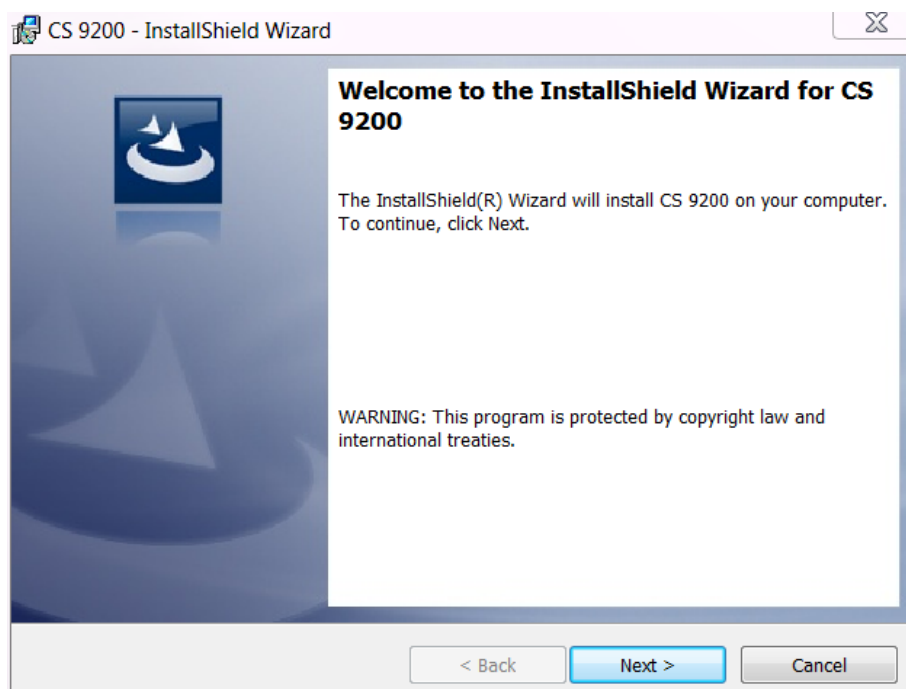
CS 9200 - InstallShield Wizard

Welcome to the InstallShield Wizard for CS 9200

The InstallShield(R) Wizard will install CS 9200 on your computer. To continue, click Next.

WARNING: This program is protected by copyright law and international treaties.

< Back
Next >
Cancel